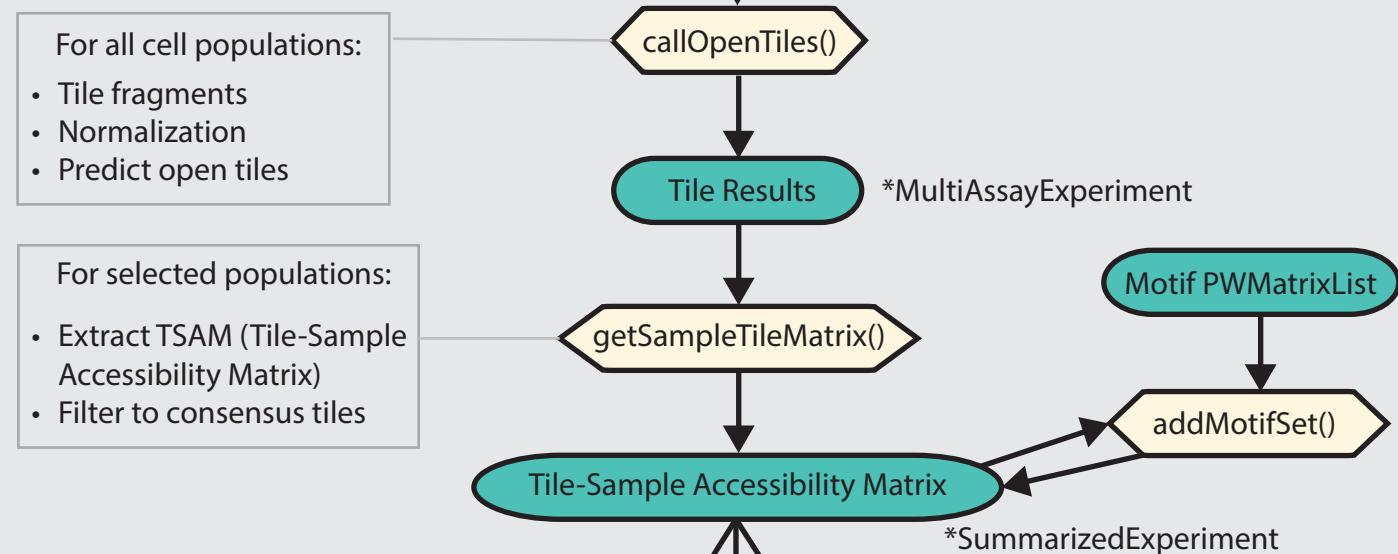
For all cell populations:

- Tile fragments
- Normalization
- Predict open tiles

callOpenTiles()

Tile Results

*MultiAssayExperiment

For selected populations:

- Extract TSAM (Tile-Sample Accessibility Matrix)
- Filter to consensus tiles

getSampleTileMatrix()

Motif PWMatrixList

addMotifSet()

Tile-Sample Accessibility Matrix

*SummarizedExperiment